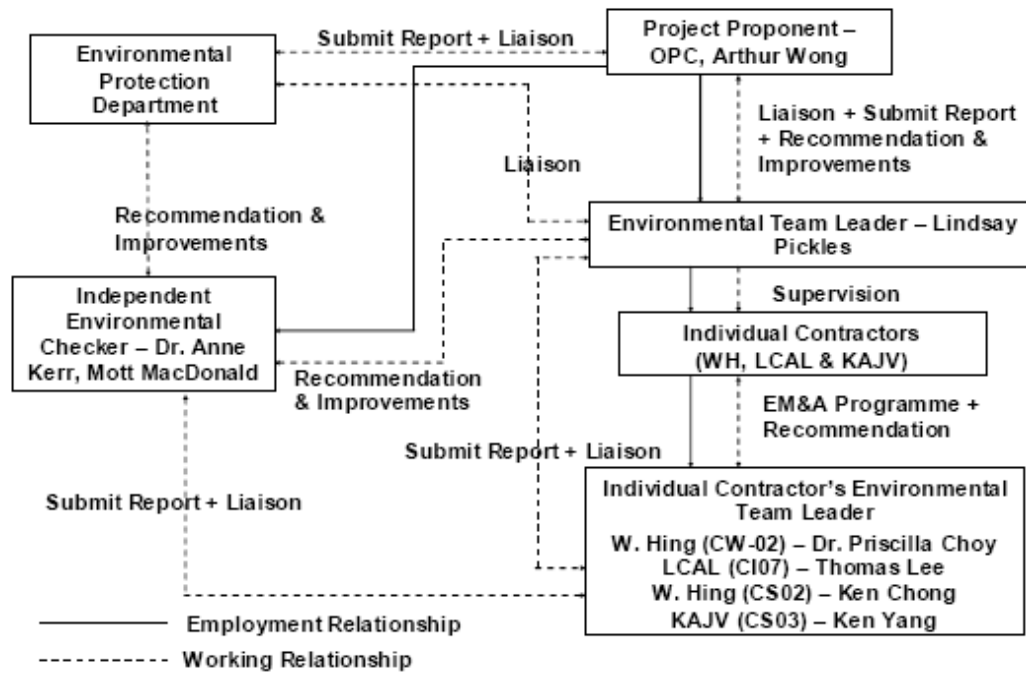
Environmental Protection Department

Submit Report + Liaison

Project Proponent – OPC, Arthur Wong

Liaison + Submit Report + Recommendation & Improvements

Liaison

Recommendation & Improvements

Environmental Team Leader – Lindsay Pickles

Independent Environmental Checker – Dr. Anne Kerr, Mott MacDonald

Supervision

Individual Contractors (WH, LCAL & KAJV)

Recommendation & Improvements

EM&A Programme + Recommendation

Submit Report + Liaison

Submit Report + Liaison

Individual Contractor's Environmental Team Leader
W. Hing (CW-02) – Dr. Priscilla Choy
LCAL (CI07) – Thomas Lee
W. Hing (CS02) – Ken Chong
KAJV (CS03) – Ken Yang

Employment Relationship

Working Relationship